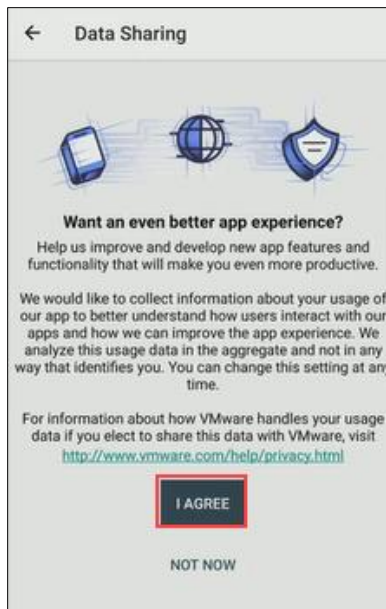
← Data Sharing

Want an even better app experience?

Help us improve and develop new app features and functionality that will make you even more productive.

We would like to collect information about your usage of our app to better understand how users interact with our apps and how we can improve the app experience. We analyze this usage data in the aggregate and not in any way that identifies you. You can change this setting at any time.

For information about how VMware handles your usage data if you elect to share this data with VMware, visit http://www.vmware.com/help/privacy.html

I AGREE

NOT NOW